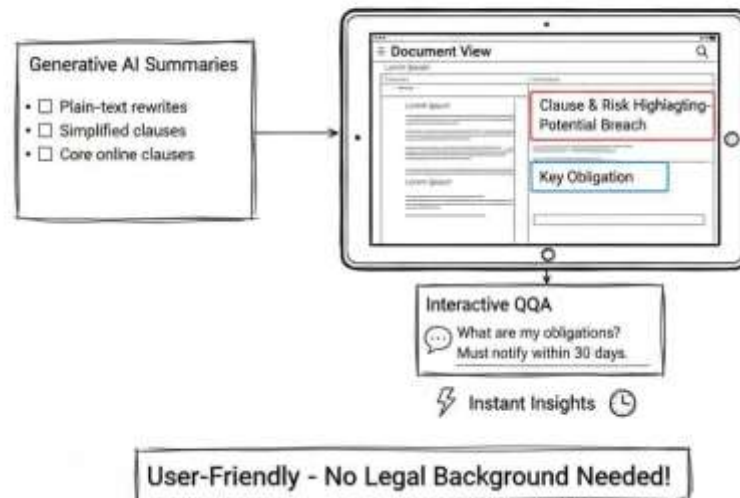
Generative AI Summaries

• ☐ Plain-text rewrites
• ☐ Simplified clauses
• ☐ Core online clauses

≡ Document View

Lorem Ipsum

Lorem Ipsum

Lorem Ipsum

Clause & Risk Highlagting-Potential Breach

Key Obligation

Interactive QQA

What are my obligations?
Must notify within 30 days.

Instant Insights

User-Friendly - No Legal Background Needed!